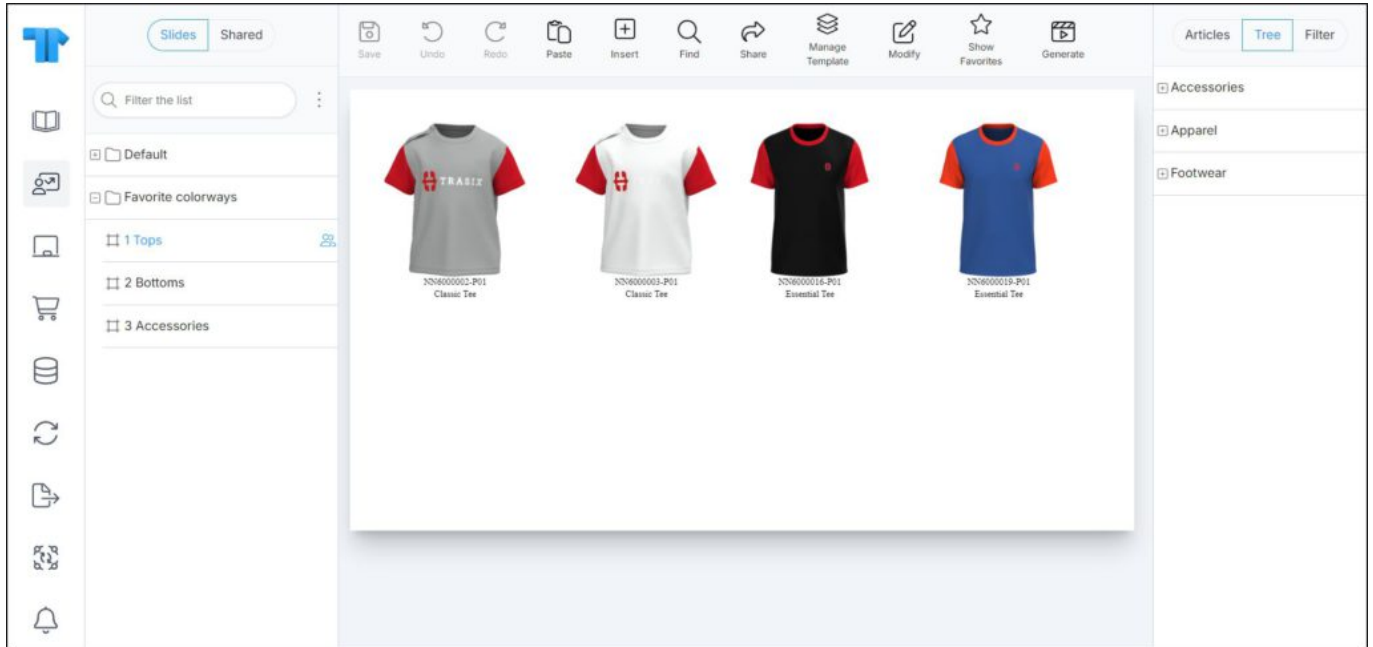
Slides Shared

Save Undo Redo Paste Insert Find Share Manage Template Modify Show Favorites Generate

Articles Tree Filter

Filter the list

Default

Favorite colorways

1 Tops

2 Bottoms

3 Accessories

TRASIX

NN6000002-P01
Classic Tee

NN6000003-P01
Classic Tee

NN6000016-P01
Essential Tee

NN6000019-P01
Essential Tee

Accessories

Apparel

Footwear